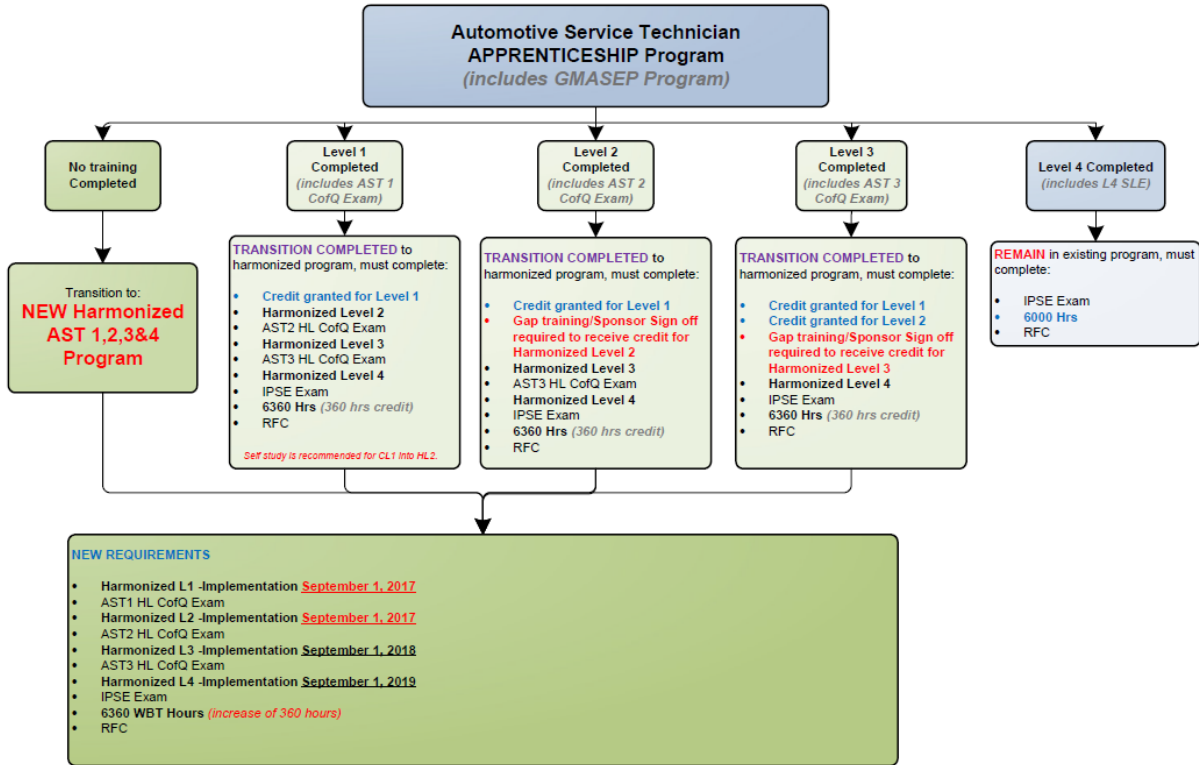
Automotive Service Technician APPRENTICESHIP Program
(includes GMASEP Program)

No training Completed

Level 1 Completed
(includes AST 1 CofQ Exam)

Level 2 Completed
(includes AST 2 CofQ Exam)

Level 3 Completed
(includes AST 3 CofQ Exam)

Level 4 Completed
(includes L4 SLE)

Transition to:
NEW Harmonized AST 1,2,3&4 Program

TRANSITION COMPLETED to harmonized program, must complete:

- Credit granted for Level 1
- Harmonized Level 2
- AST2 HL CofQ Exam
- Harmonized Level 3
- AST3 HL CofQ Exam
- Harmonized Level 4
- IPSE Exam
- 6360 Hrs (360 hrs credit)
- RFC

Self study is recommended for CL1 into HL2.

TRANSITION COMPLETED to harmonized program, must complete:

- Credit granted for Level 1
- Gap training/Sponsor Sign off required to receive credit for Harmonized Level 2
- Harmonized Level 3
- AST3 HL CofQ Exam
- Harmonized Level 4
- IPSE Exam
- 6360 Hrs (360 hrs credit)
- RFC

TRANSITION COMPLETED to harmonized program, must complete:

- Credit granted for Level 1
- Credit granted for Level 2
- Gap training/Sponsor Sign off required to receive credit for Harmonized Level 3
- Harmonized Level 4
- IPSE Exam
- 6360 Hrs (360 hrs credit)
- RFC

REMAIN in existing program, must complete:

- IPSE Exam
- 6000 Hrs
- RFC

NEW REQUIREMENTS

- Harmonized L1 -Implementation September 1, 2017
- AST1 HL CofQ Exam
- Harmonized L2 -Implementation September 1, 2017
- AST2 HL CofQ Exam
- Harmonized L3 -Implementation September 1, 2018
- AST3 HL CofQ Exam
- Harmonized L4 -Implementation September 1, 2019
- IPSE Exam
- 6360 WBT Hours (increase of 360 hours)
- RFC